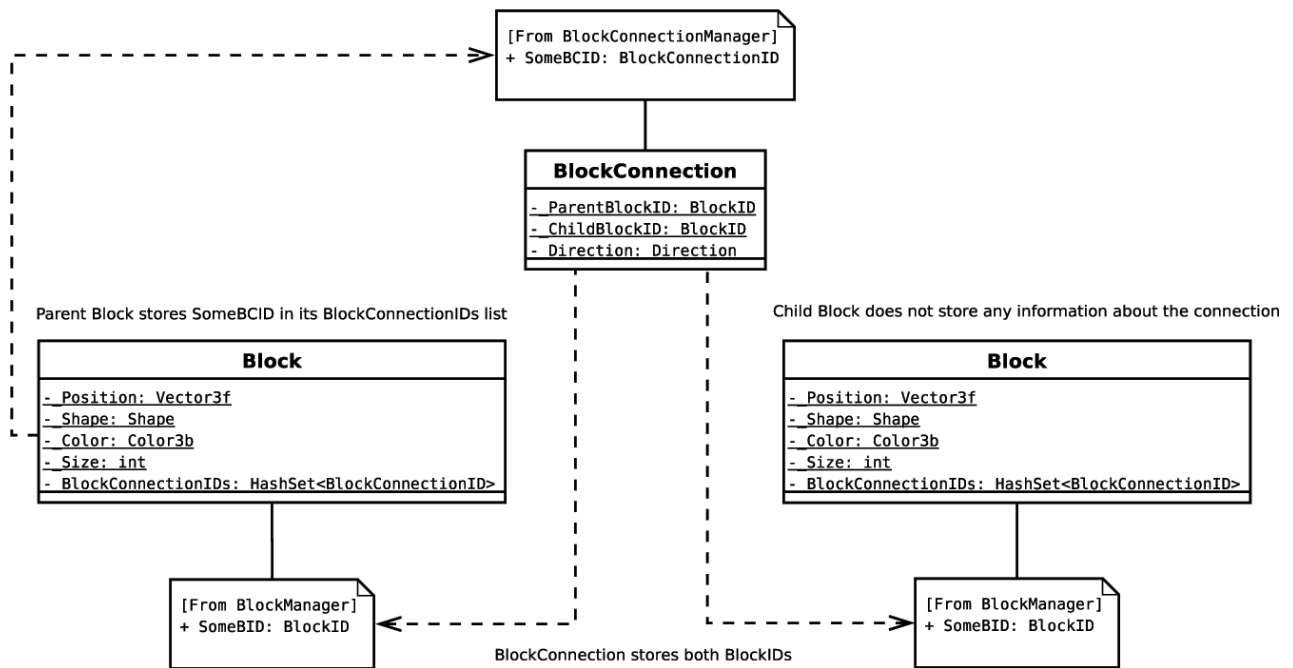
[From BlockConnectionManager]
+ SomeBCID: BlockConnectionID

BlockConnection
- _ParentBlockID: BlockID
- _ChildBlockID: BlockID
- Direction: Direction

Parent Block stores SomeBCID in its BlockConnectionIDs list

Block
- _Position: Vector3f
- _Shape: Shape
- _Color: Color3b
- _Size: int
- BlockConnectionIDs: HashSet<BlockConnectionID>

Child Block does not store any information about the connection

Block
- _Position: Vector3f
- _Shape: Shape
- _Color: Color3b
- _Size: int
- BlockConnectionIDs: HashSet<BlockConnectionID>

[From BlockManager]
+ SomeBID: BlockID

BlockConnection stores both BlockIDs

[From BlockManager]
+ SomeBID: BlockID